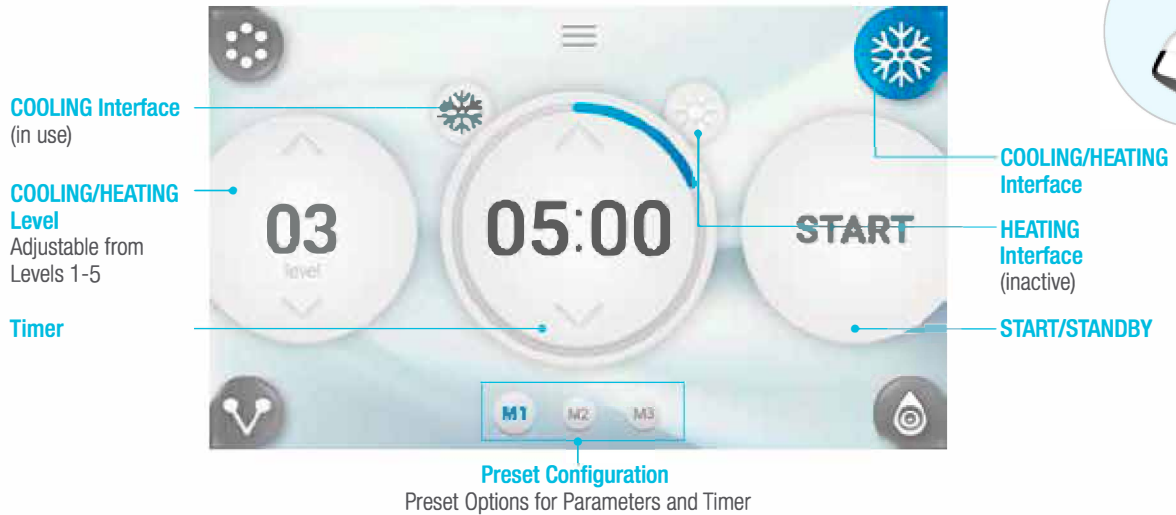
COOLING Interface
(in use)

COOLING/HEATING Level
Adjustable from Levels 1-5

Timer

03
Level

05:00

START

M1 M2 M3

COOLING/HEATING Interface

HEATING Interface
(inactive)

START/STANDBY

Preset Configuration
Preset Options for Parameters and Timer